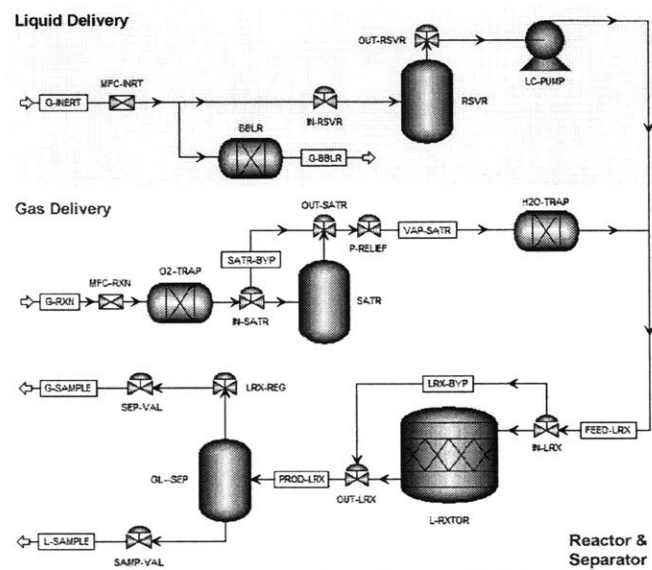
Liquid Delivery

OUT-RSVR

LC-PUMP

G-INERT

MFC-INRT

IN-RSVR

RSVR

BBLR

G-BBLR

Gas Delivery

OUT-SATR

P-RELIEF

VAP-SATR

H2O-TRAP

SATR-BYP

G-RXN

MFC-RXN

O2-TRAP

IN-SATR

SATR

G-SAMPLE

SEP-VAL

LRX-REG

LRX-BYP

IN-LRX

FEED-LRX

GL-SEP

PROD-LRX

OUT-LRX

L-RXTOR

L-SAMPLE

SAMP-VAL

Reactor & Separator